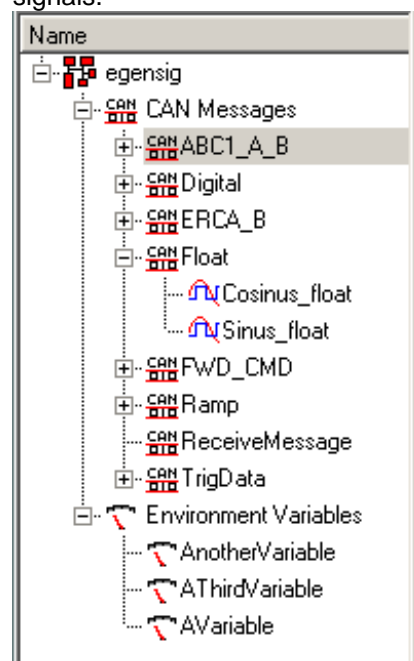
signals:

Name
egensig
CAN CAN Messages
CAN ABC1_A_B
CAN Digital
CAN ERCA_B
CAN Float
Cosinus_float
Sinus_float
CAN FWD_CMD
CAN Ramp
CAN ReceiveMessage
CAN TrigData
Environment Variables
AnotherVariable
AThirdVariable
AVariable